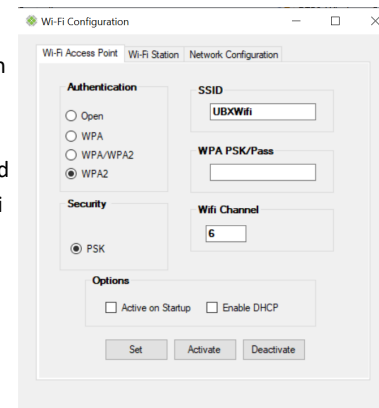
Wi-Fi Configuration

Wi-Fi Access Point
Wi-Fi Station
Network Configuration

Authentication
Open
WPA
WPA/WPA2
WPA2

SSID
UBXWifi

WPA PSK/Pass

Security
PSK

Wifi Channel
6

Options
Active on Startup
Enable DHCP

Set
Activate
Deactivate